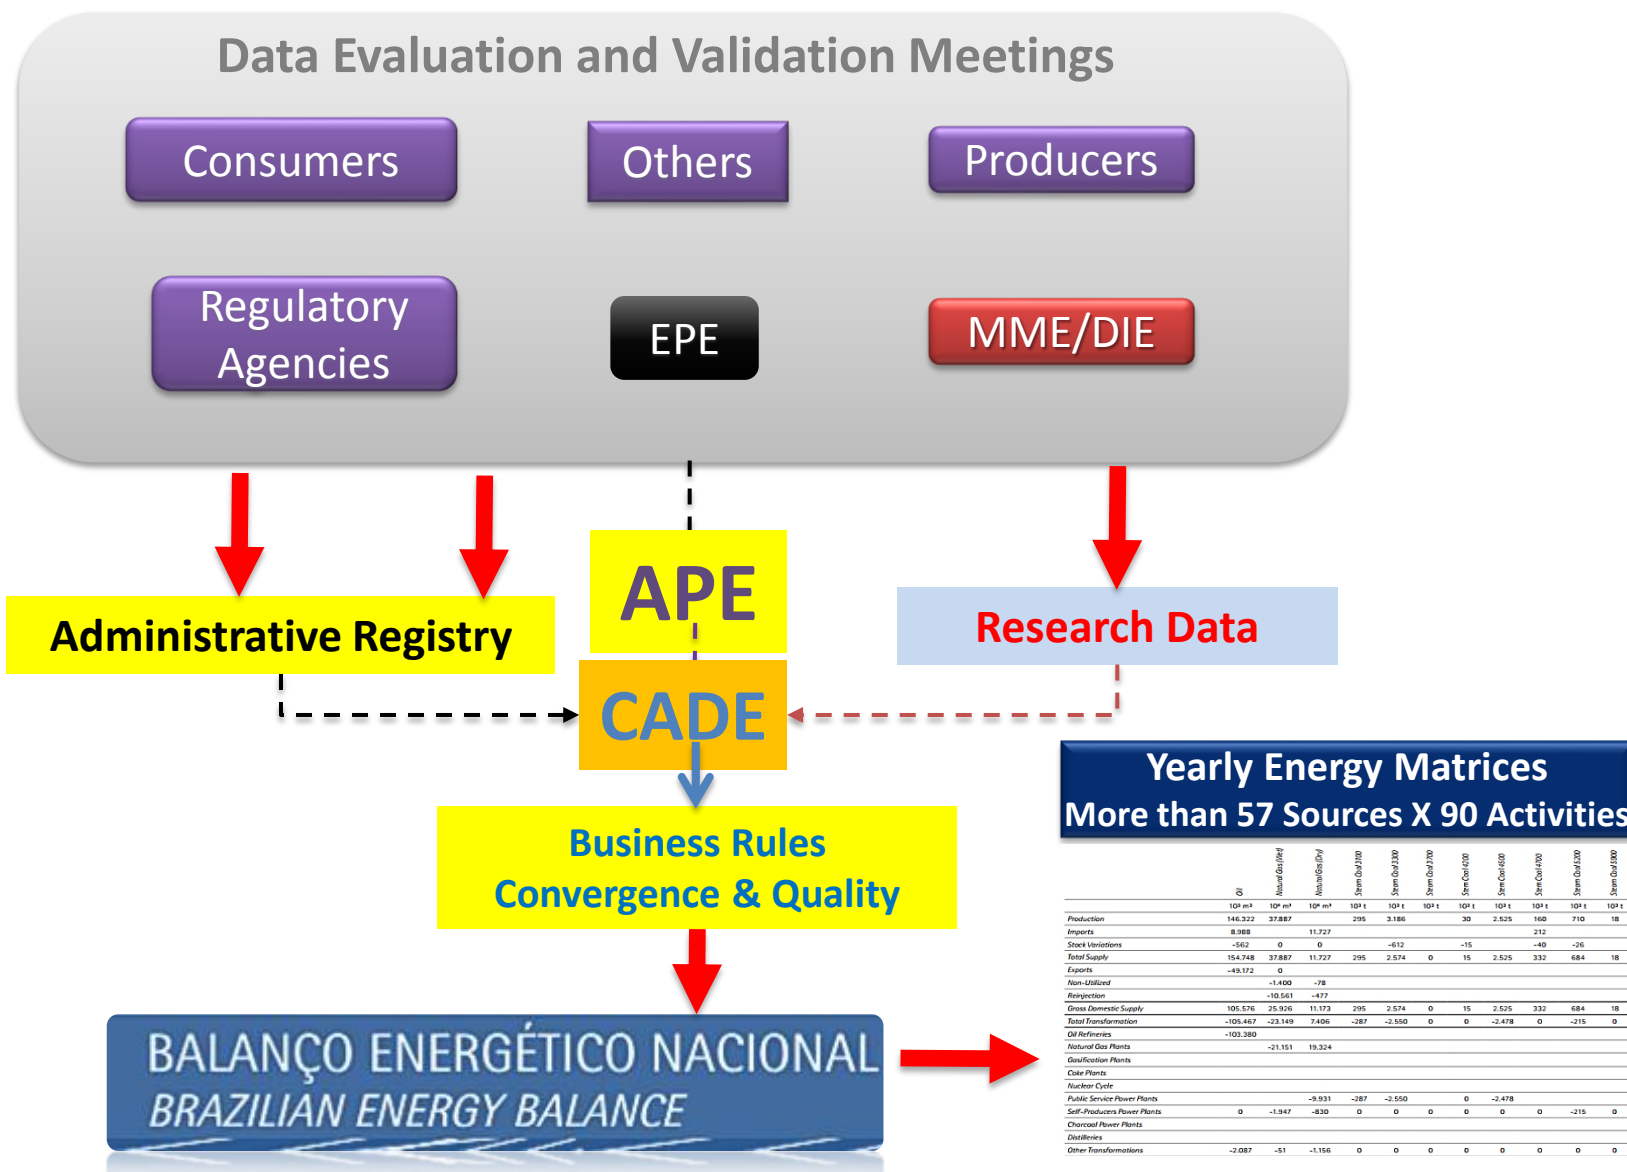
Data Evaluation and Validation Meetings

Consumers

Others

Producers

Regulatory Agencies

EPE

MME/DIE

APE

Administrative Registry

Research Data

CADE

Business Rules
Convergence & Quality

Yearly Energy Matrices
More than 57 Sources X 90 Activities

BALANÇO ENERGÉTICO NACIONAL
BRAZILIAN ENERGY BALANCE

| | Oil | Natural Gas (Wet) | Natural Gas (Dry) | Steam Coal 3100 | Steam Coal 3300 | Steam Coal 3700 | Steam Coal 4200 | Steam Coal 4500 | Steam Coal 4700 | Steam Coal 5200 | Steam Coal 5900 |
|---|---|---|---|---|---|---|---|---|---|---|---|
| | 10³ m³ | 10⁶ m³ | 10⁶ m³ | 10³ t | 10³ t | 10³ t | 10³ t | 10³ t | 10³ t | 10³ t | 10³ t |
| Production | 146.322 | 37.887 | | 295 | 3.186 | | 30 | 2.525 | 160 | 710 | 18 |
| Imports | 8.988 | | 11.727 | | | | | | 212 | | |
| Stock Variations | -562 | 0 | 0 | | -612 | | -15 | | -40 | -26 | |
| Total Supply | 154.748 | 37.887 | 11.727 | 295 | 2.574 | 0 | 15 | 2.525 | 332 | 684 | 18 |
| Exports | -49.172 | 0 | | | | | | | | | |
| Non-Utilized | | -1.400 | -78 | | | | | | | | |
| Reinjection | | -10.561 | -477 | | | | | | | | |
| Gross Domestic Supply | 105.576 | 25.926 | 11.173 | 295 | 2.574 | 0 | 15 | 2.525 | 332 | 684 | 18 |
| Total Transformation | -105.467 | -23.149 | 7.406 | -287 | -2.550 | 0 | 0 | -2.478 | 0 | -215 | 0 |
| Oil Refineries | -103.380 | | | | | | | | | | |
| Natural Gas Plants | | -21.151 | 19.324 | | | | | | | | |
| Gasification Plants | | | | | | | | | | | |
| Coke Plants | | | | | | | | | | | |
| Nuclear Cycle | | | | | | | | | | | |
| Public Service Power Plants | | | -9.931 | -287 | -2.550 | | 0 | -2.478 | | | |
| Self-Producers Power Plants | 0 | -1.947 | -830 | 0 | 0 | 0 | 0 | 0 | 0 | -215 | 0 |
| Charcoal Power Plants | | | | | | | | | | | |
| Distilleries | | | | | | | | | | | |
| Other Transformations | -2.087 | -51 | -1.156 | 0 | 0 | 0 | 0 | 0 | 0 | 0 | 0 |